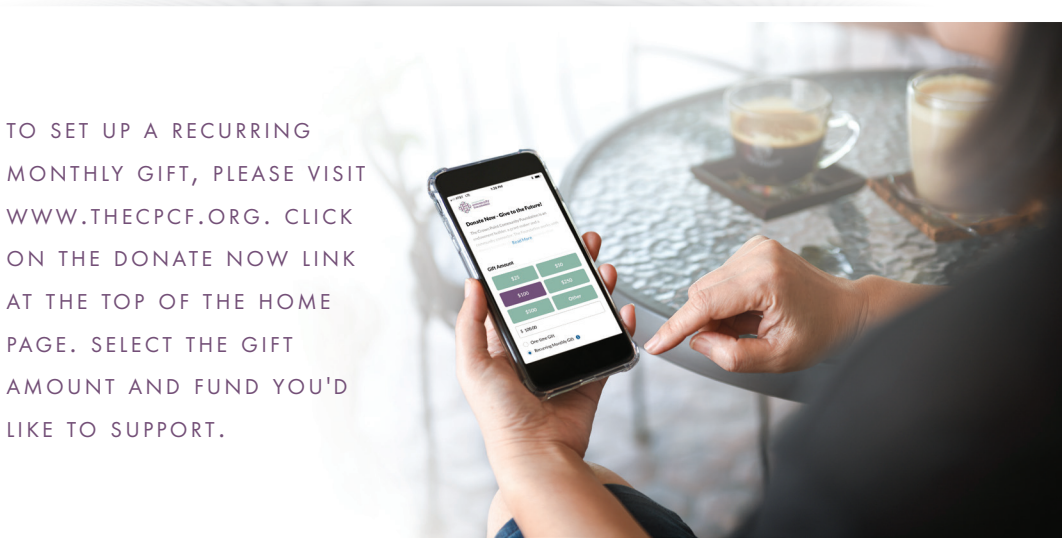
TO SET UP A RECURRING MONTHLY GIFT, PLEASE VISIT WWW.THECPCF.ORG. CLICK ON THE DONATE NOW LINK AT THE TOP OF THE HOME PAGE. SELECT THE GIFT AMOUNT AND FUND YOU'D LIKE TO SUPPORT.

Donate Now - Give to the Future!

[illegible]

Read More

Gift Amount

$25

$50

$100

$250

$500

Other

$ 100.00

One-time Gift

Recurring Monthly Gift